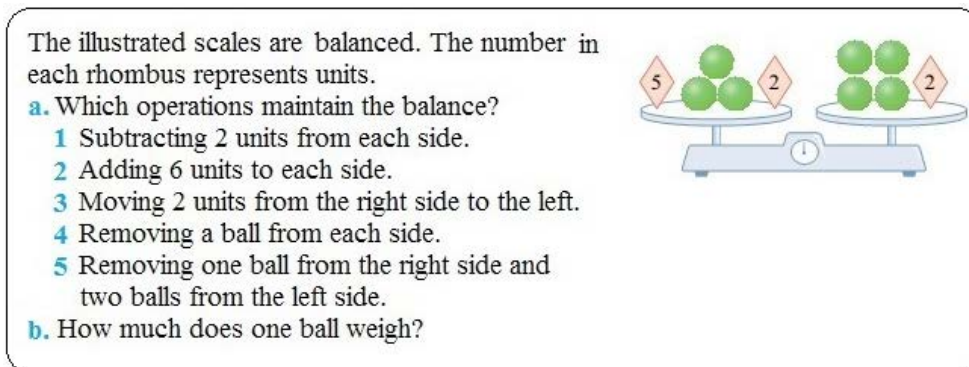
The illustrated scales are balanced. The number in each rhombus represents units.
a. Which operations maintain the balance?
1 Subtracting 2 units from each side.
2 Adding 6 units to each side.
3 Moving 2 units from the right side to the left.
4 Removing a ball from each side.
5 Removing one ball from the right side and two balls from the left side.
b. How much does one ball weigh?

5
2
2